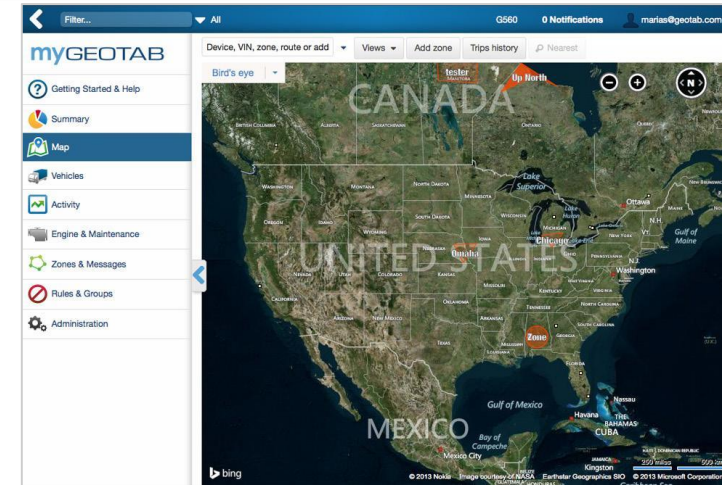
Filter...
All
G560
0 Notifications
marias@geotab.com

myGEOTAB

Getting Started & Help
Summary
Map
Vehicles
Activity
Engine & Maintenance
Zones & Messages
Rules & Groups
Administration

Device, VIN, zone, route or add
Views
Add zone
Trips history
Nearest

Bird's eye

tester
Up North

CANADA
British Columbia
Alberta
Saskatchewan
Manitoba
Ontario
Quebec
Newfoundland

Washington
Montana
North Dakota
Minnesota
Lake Superior
Oregon
Idaho
Wyoming
South Dakota
Wisconsin
Michigan
Lake Huron
Ottawa
Maine
New Brunswick
N.H.
VT
New York
Gulf of Maine
Nebraska
Iowa
Omaha
Chicago
Ohio
Pennsylvania
N.J.
UNITED STATES
Nevada
Utah
Colorado
Kansas
Missouri
Kentucky
Virginia
Washington
California
Oklahoma
Tennessee
North Carolina
Arizona
New Mexico
Arkansas
South Carolina
Zone
Georgia
Texas
Louisiana
Florida
Gulf of Mexico
Nassau
THE BAHAMAS
Havana
CUBA
MEXICO
Bay of Campeche
Mexico City
Kingston
Jamaica
Haiti
Dominican Republic

bing
© 2013 Nokia Image courtesy of NASA Earthstar Geographics SIO © 2013 Microsoft Corporation
250 miles
500 km